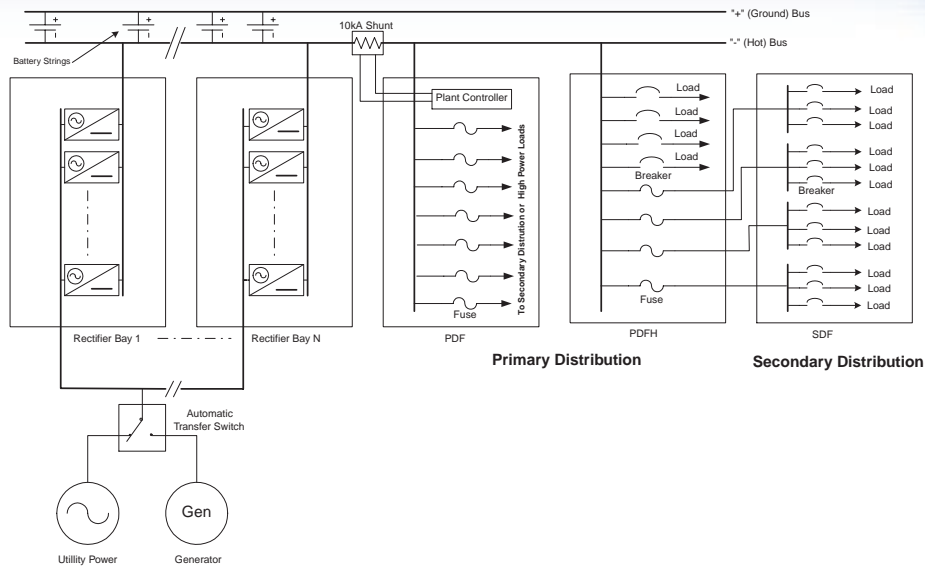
"+" (Ground) Bus
"-" (Hot) Bus
10kA Shunt
Battery Strings
+
+
+
+
Plant Controller
To Secondary Distration or High Power Loads
Fuse
PDF
Load
Load
Load
Load
Breaker
Fuse
PDFH
Load
Load
Load
Load
Load
Breaker
Load
Load
Load
Load
Load
Load
SDF
Rectifier Bay 1
Rectifier Bay N
Primary Distribution
Secondary Distribution
Automatic Transfer Switch
Gen
Utillity Power
Generator